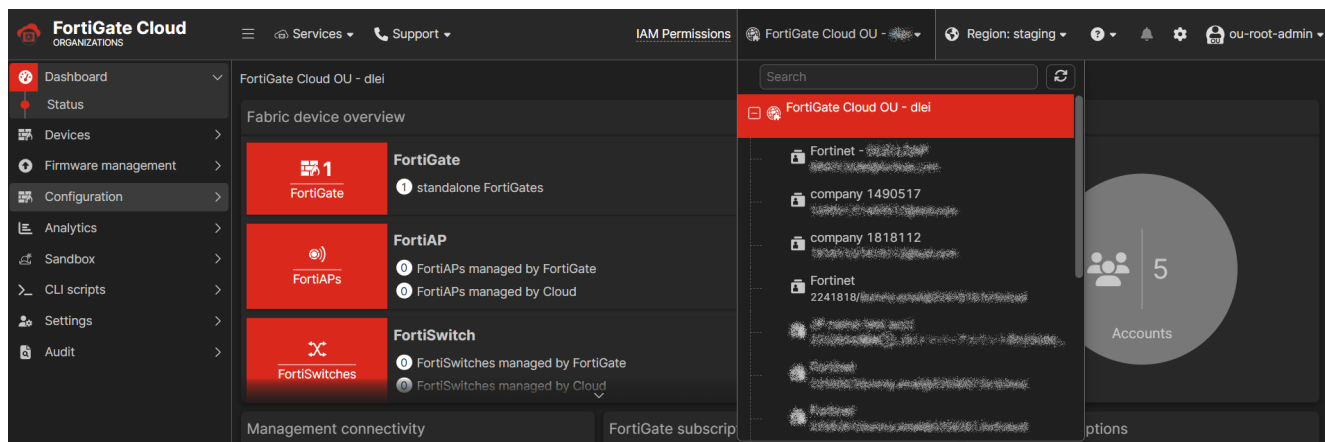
FortiGate Cloud
ORGANIZATIONS

Services ▾  Support ▾  IAM Permissions  FortiGate Cloud OU - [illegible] ▾  Region: staging ▾  ? ▾  ou-root-admin ▾

Dashboard
Status
Devices
Firmware management
Configuration
Analytics
Sandbox
CLI scripts
Settings
Audit

FortiGate Cloud OU - dlei

Fabric device overview

1
FortiGate
FortiGate
1 standalone FortiGates

FortiAPs
FortiAP
0 FortiAPs managed by FortiGate
0 FortiAPs managed by Cloud

FortiSwitches
FortiSwitch
0 FortiSwitches managed by FortiGate
0 FortiSwitches managed by Cloud

Search

FortiGate Cloud OU - dlei
Fortinet - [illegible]
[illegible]
company 1490517
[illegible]
company 1818112
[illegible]
Fortinet
2241818/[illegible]
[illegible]
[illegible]
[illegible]

5
Accounts

Management connectivity
FortiGate subscrip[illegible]
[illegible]ptions